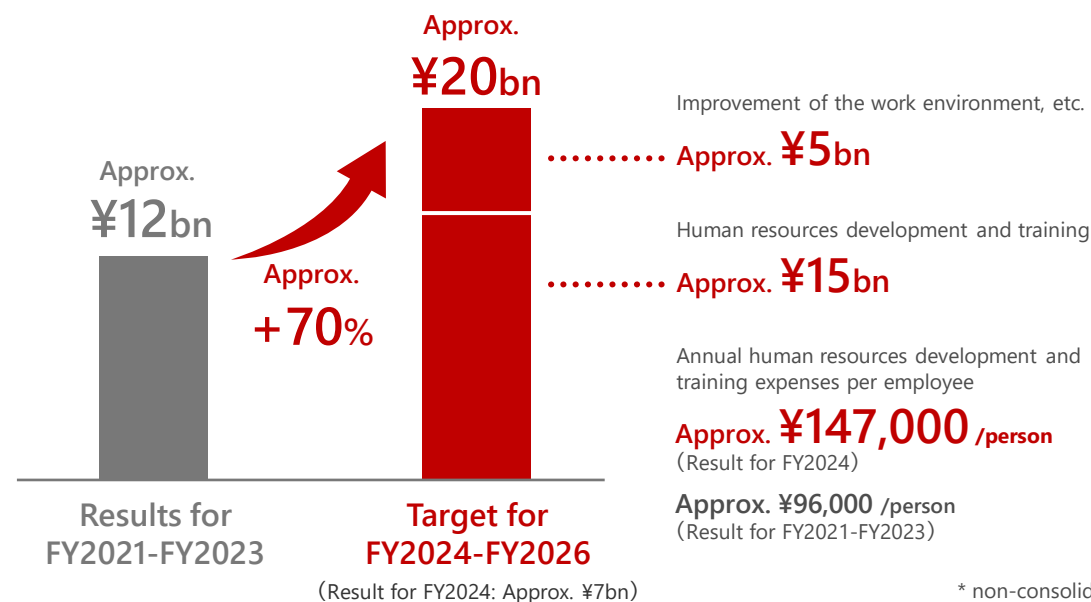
Approx.
¥20bn

Approx.
¥12bn

Approx.
+70%

Improvement of the work environment, etc.
Approx. ¥5bn

Human resources development and training
Approx. ¥15bn

Annual human resources development and training expenses per employee
Approx. ¥147,000 /person
（Result for FY2024）

Approx. ¥96,000 /person
（Result for FY2021-FY2023）

Results for FY2021-FY2023

Target for FY2024-FY2026
（Result for FY2024: Approx. ¥7bn）

* non-consolid